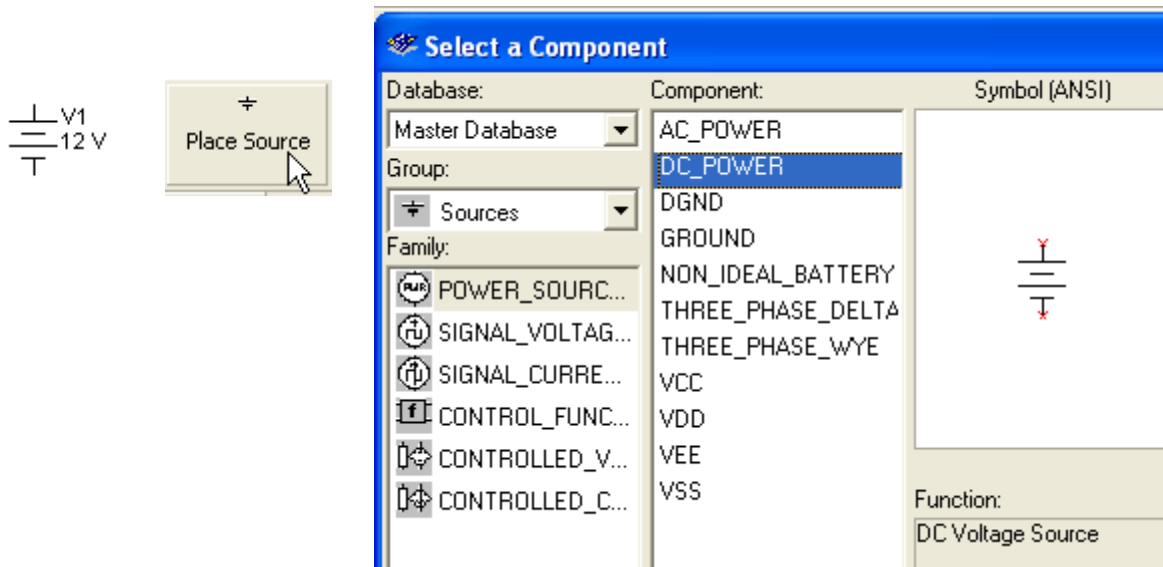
V1
12 V

Place Source

Select a Component

Database:
Master Database
Group:
Sources
Family:
POWER_SOURC...
SIGNAL_VOLTAG...
SIGNAL_CURRE...
CONTROL_FUNC...
CONTROLLED_V...
CONTROLLED_C...

Component:
AC_POWER
DC_POWER
DGND
GROUND
NON_IDEAL_BATTERY
THREE_PHASE_DELTA
THREE_PHASE_WYE
VCC
VDD
VEE
VSS

Symbol (ANSI)

Function:
DC Voltage Source